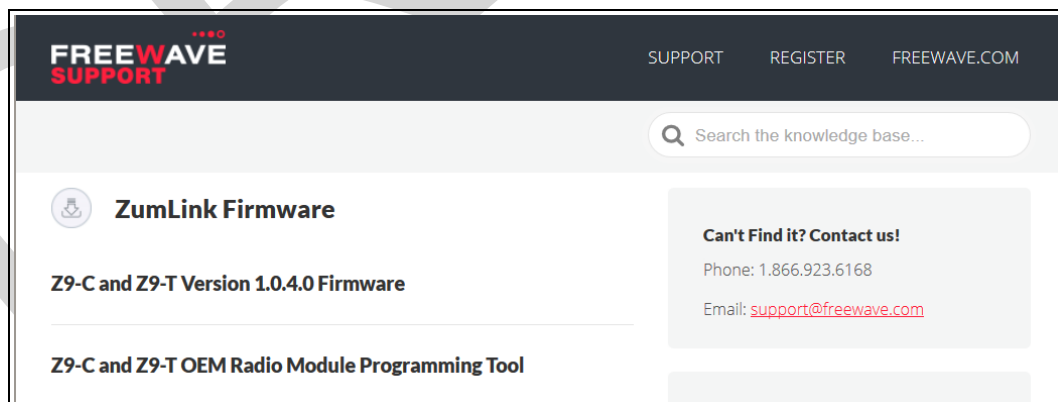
FREEWAVE SUPPORT

SUPPORT REGISTER FREEWAVE.COM

Search the knowledge base...

ZumLink Firmware

Z9-C and Z9-T Version 1.0.4.0 Firmware

Z9-C and Z9-T OEM Radio Module Programming Tool

Can't Find it? Contact us!

Phone: 1.866.923.6168

Email: support@freewave.com